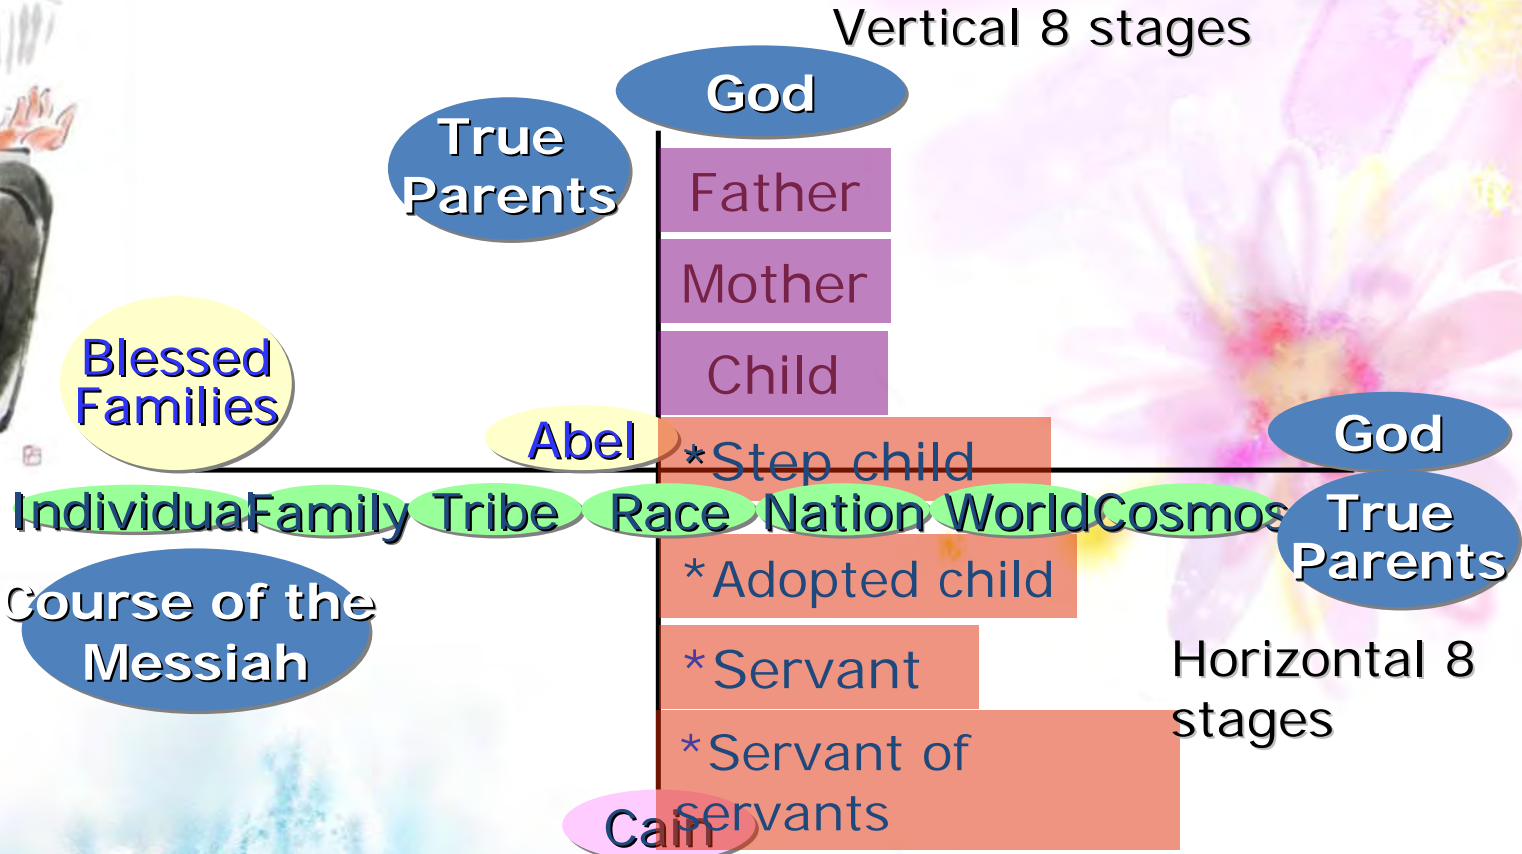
Vertical 8 stages

God

True Parents

Father

Mother

Child

Blessed Families

Abel

*Step child

God

IndividuaFamily Tribe Race Nation WorldCosmos

True Parents

Course of the Messiah

*Adopted child

*Servant

Horizontal 8 stages

*Servant of servants

Cain